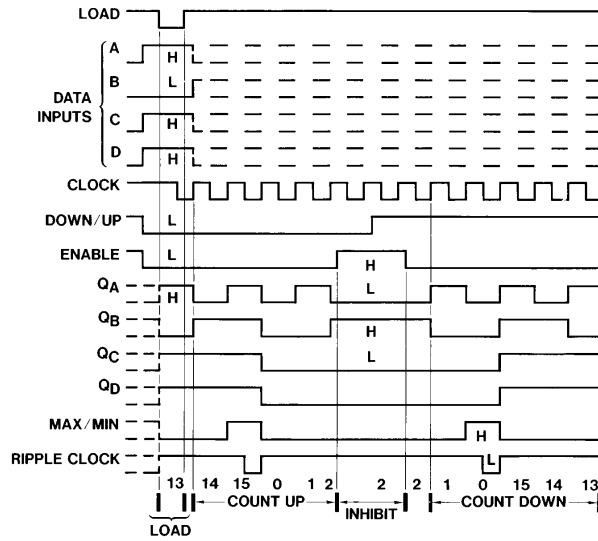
LOAD

DATA INPUTS

A H

B L

C H

D H

CLOCK

DOWN/UP L

ENABLE L H

$Q_A$ H L

$Q_B$ H

$Q_C$ L

$Q_D$

MAX/MIN H

RIPPLE CLOCK L

13 14 15 0 1 2 2 2 1 0 15 14 13

LOAD

COUNT UP

INHIBIT

COUNT DOWN